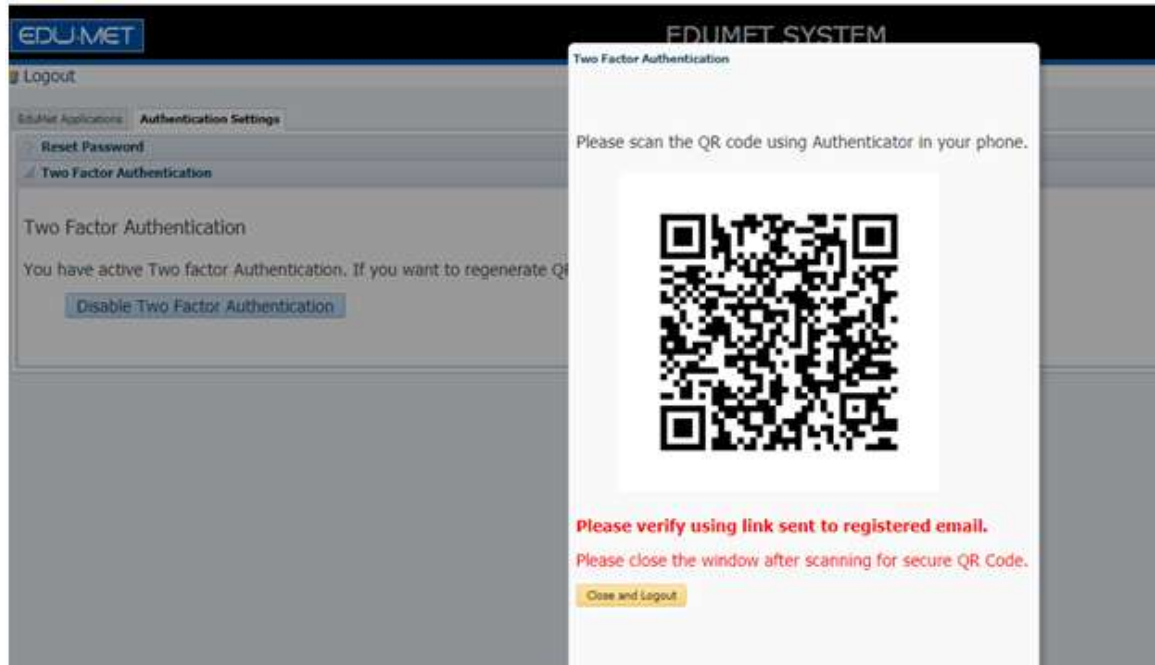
EDU-MET

EDUMET SYSTEM

Logout

EduMet Applications | Authentication Settings

Reset Password

Two Factor Authentication

Two Factor Authentication

You have active Two factor Authentication. If you want to regenerate Q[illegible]

Disable Two Factor Authentication

Two Factor Authentication

Please scan the QR code using Authenticator in your phone.

Please verify using link sent to registered email.

Please close the window after scanning for secure QR Code.

Close and Logout